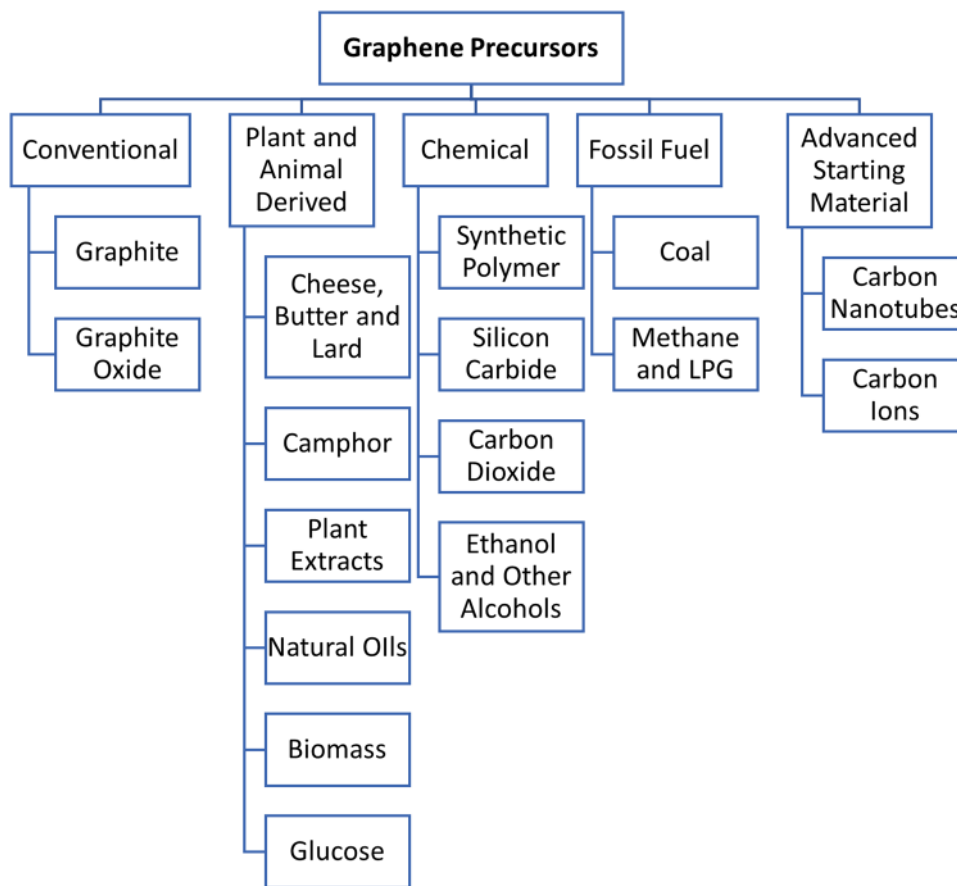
Graphene Precursors

Conventional

Graphite

Graphite Oxide

Plant and Animal Derived

Cheese, Butter and Lard

Camphor

Plant Extracts

Natural OIls

Biomass

Glucose

Chemical

Synthetic Polymer

Silicon Carbide

Carbon Dioxide

Ethanol and Other Alcohols

Fossil Fuel

Coal

Methane and LPG

Advanced Starting Material

Carbon Nanotubes

Carbon Ions